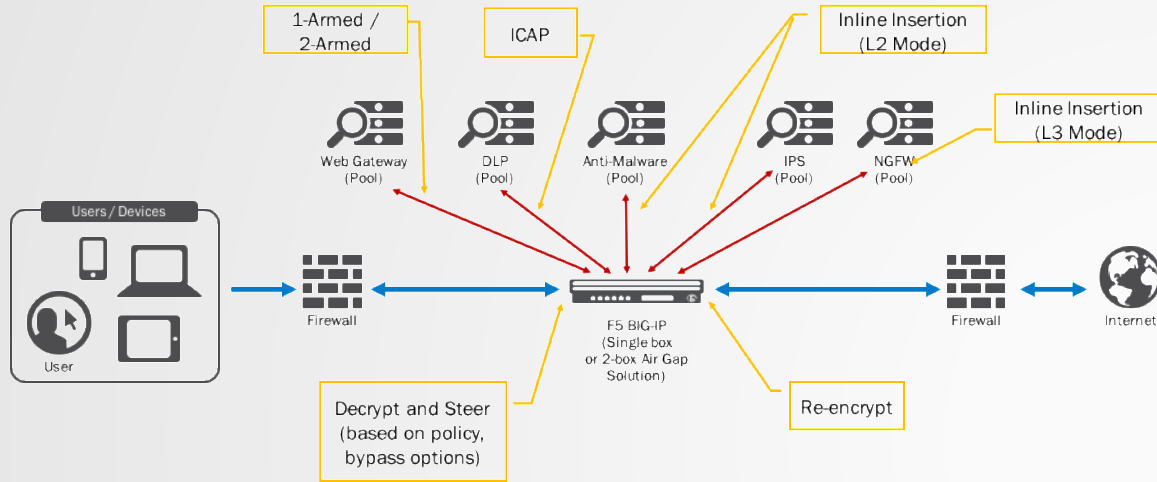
1-Armed / 2-Armed

ICAP

Inline Insertion (L2 Mode)

Inline Insertion (L3 Mode)

Web Gateway (Pool)

DLP (Pool)

Anti-Malware (Pool)

IPS (Pool)

NGFW (Pool)

Users / Devices

User

Firewall

F5 BIG-IP (Single box or 2-box Air Gap Solution)

Firewall

Internet

Decrypt and Steer (based on policy, bypass options)

Re-encrypt